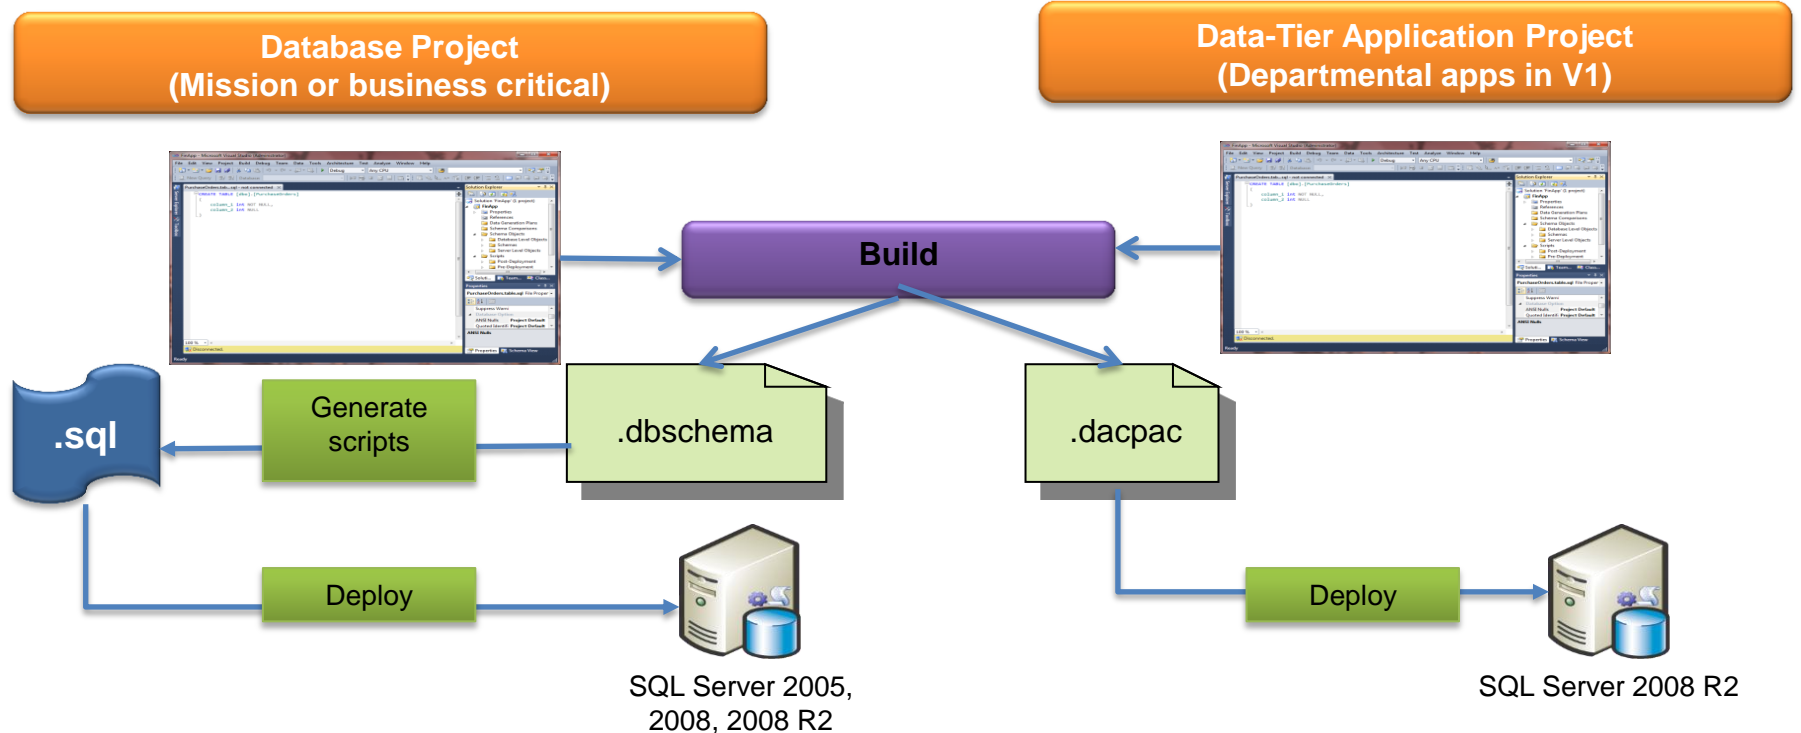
Database Project
(Mission or business critical)

Data-Tier Application Project
(Departmental apps in V1)

Build

.sql

Generate scripts

.dbschema

.dacpac

Deploy

Deploy

SQL Server 2005, 2008, 2008 R2

SQL Server 2008 R2